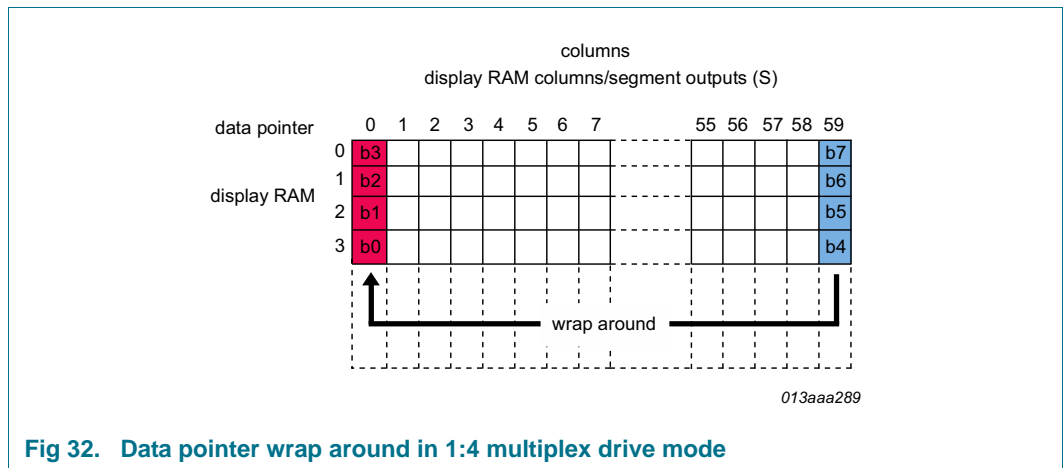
columns
display RAM columns/segment outputs (S)

data pointer

0 1 2 3 4 5 6 7 55 56 57 58 59

display RAM

| | 0 | 1 | 2 | 3 | 4 | 5 | 6 | 7 | 55 | 56 | 57 | 58 | 59 |
|---|---|---|---|---|---|---|---|---|---|---|---|---|---|
| 0 | b3 | | | | | | | | | | | | b7 |
| 1 | b2 | | | | | | | | | | | | b6 |
| 2 | b1 | | | | | | | | | | | | b5 |
| 3 | b0 | | | | | | | | | | | | b4 |

wrap around

013aaa289

Fig 32. Data pointer wrap around in 1:4 multiplex drive mode